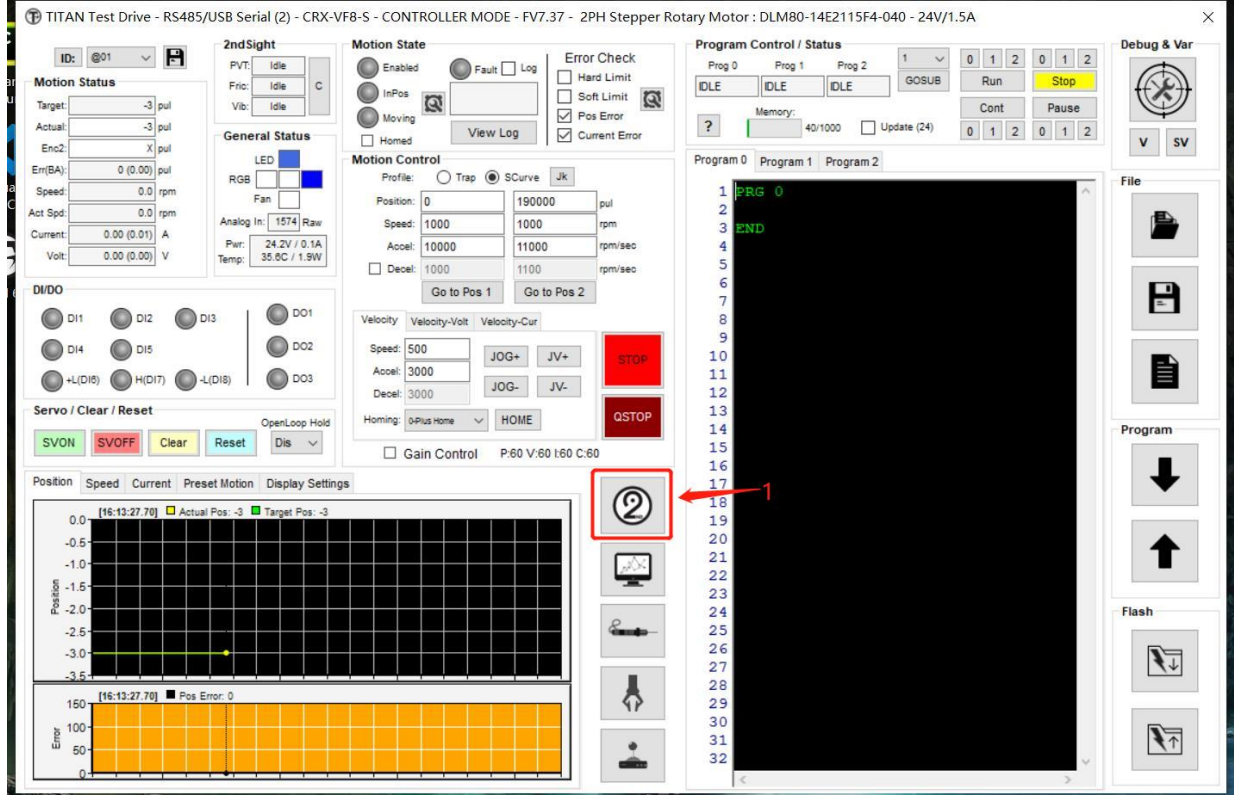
TITAN Test Drive - RS485/USB Serial (2) - CRX-VF8-S - CONTROLLER MODE - FV7.37 - 2PH Stepper Rotary Motor : DLM80-14E2115F4-040 - 24V/1.5A

ID: @01

Motion Status
Target: -3 pul
Actual: -3 pul
Enc2: X pul
Err(BA): 0 (0.00) pul
Speed: 0.0 rpm
Act Spd: 0.0 rpm
Current: 0.00 (0.01) A
Volt: 0.00 (0.00) V

2ndSight
PVT: Idle
Fric: Idle
Vib: Idle
C

General Status
LED
RGB
Fan
Analog In: 1574 Raw
Pwr: 24.2V / 0.1A
Temp: 35.6C / 1.9W

Motion State
Enabled
Fault
Log
InPos
Moving
Homed
View Log

Error Check
Hard Limit
Soft Limit
Pos Error
Current Error

Motion Control
Profile: Trap SCurve Jk
Position: 0 190000 pul
Speed: 1000 1000 rpm
Accel: 10000 11000 rpm/sec
Decel: 1000 1100 rpm/sec
Go to Pos 1 Go to Pos 2

Velocity Velocity-Volt Velocity-Cur
Speed: 500
Accel: 3000
Decel: 3000
JOG+ JV+
JOG- JV-
STOP
QSTOP
Homing: 0-Plus Home HOME
Gain Control P:60 V:60 I:60 C:60

DI/DO
DI1 DI2 DI3 DO1
DI4 DI5 DO2
+L(DI6) H(DI7) -L(DI8) DO3

Servo / Clear / Reset
OpenLoop Hold
SVON SVOFF Clear Reset Dis

Position Speed Current Preset Motion Display Settings
[16:13:27.70] Actual Pos: -3 Target Pos: -3
0.0 -0.5 -1.0 -1.5 -2.0 -2.5 -3.0 -3.5
Position
[16:13:27.70] Pos Error: 0
150 100 50
Error

1

Program Control / Status
Prog 0 Prog 1 Prog 2
IDLE IDLE IDLE
1
GOSUB
0 1 2 0 1 2
Run Stop
Cont Pause
Memory:
40/1000
Update (24)
0 1 2 0 1 2
?

Program 0 Program 1 Program 2
1 PRG 0
2
3 END
4
5
6
7
8
9
10
11
12
13
14
15
16
17
18
19
20
21
22
23
24
25
26
27
28
29
30
31
32

Debug & Var
V SV
File
Program
Flash